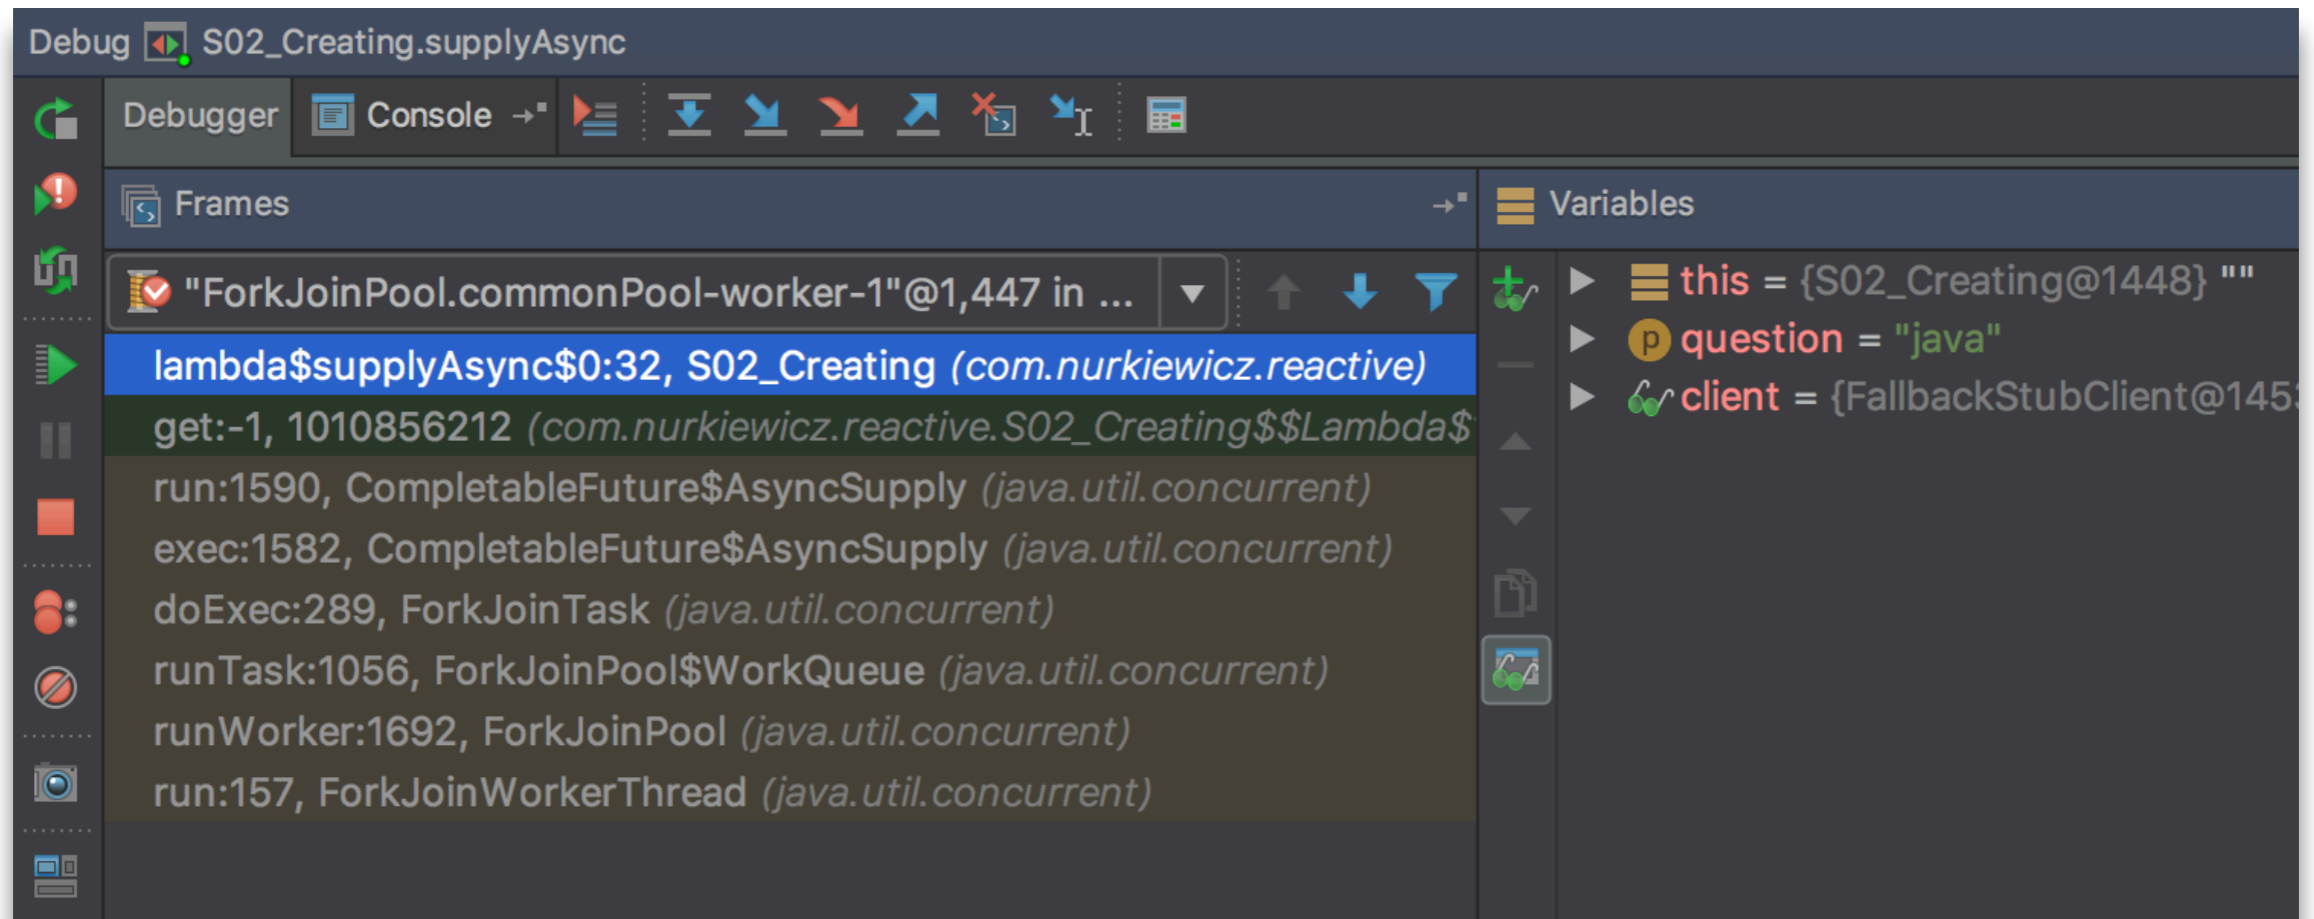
Debug S02_Creating.supplyAsync

Debugger Console

Frames

"ForkJoinPool.commonPool-worker-1"@1,447 in ...

lambda$supplyAsync$0:32, S02_Creating (com.nurkiewicz.reactive)
get:-1, 1010856212 (com.nurkiewicz.reactive.S02_Creating$$Lambda$
run:1590, CompletableFuture$AsyncSupply (java.util.concurrent)
exec:1582, CompletableFuture$AsyncSupply (java.util.concurrent)
doExec:289, ForkJoinTask (java.util.concurrent)
runTask:1056, ForkJoinPool$WorkQueue (java.util.concurrent)
runWorker:1692, ForkJoinPool (java.util.concurrent)
run:157, ForkJoinWorkerThread (java.util.concurrent)

Variables

this = {S02_Creating@1448} ""
p question = "java"
client = {FallbackStubClient@145